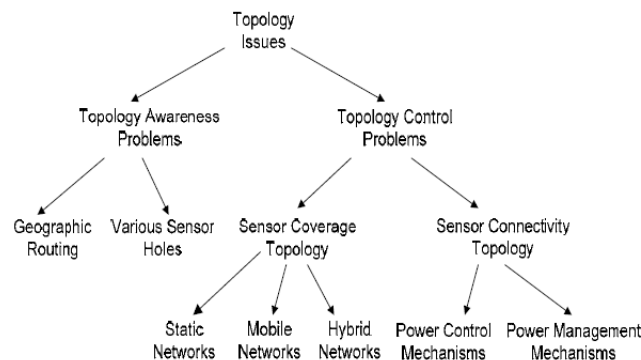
Topology Issues

Topology Awareness Problems

Topology Control Problems

Geographic Routing

Various Sensor Holes

Sensor Coverage Topology

Sensor Connectivity Topology

Static Networks

Mobile Networks

Hybrid Networks

Power Control Mechanisms

Power Management Mechanisms